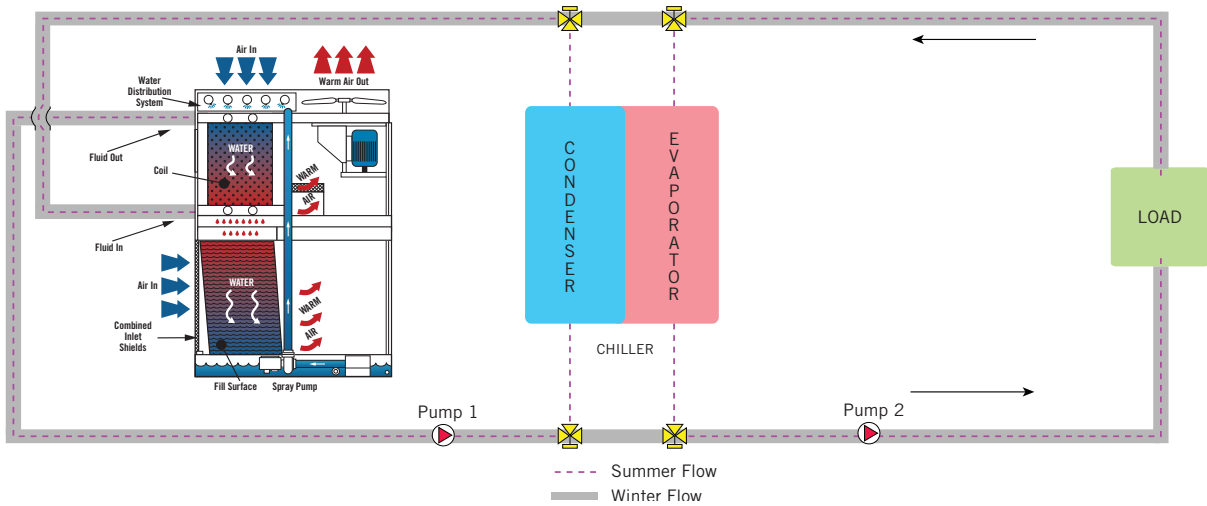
Air In

Warm Air Out

Water Distribution System

Fluid Out

Coil

WATER

WARM AIR

Fluid In

Air In

WATER

WARM AIR

Combined Inlet Shields

Fill Surface

Spray Pump

CONDENSER

EVAPORATOR

CHILLER

LOAD

Pump 1

Pump 2

Summer Flow

Winter Flow